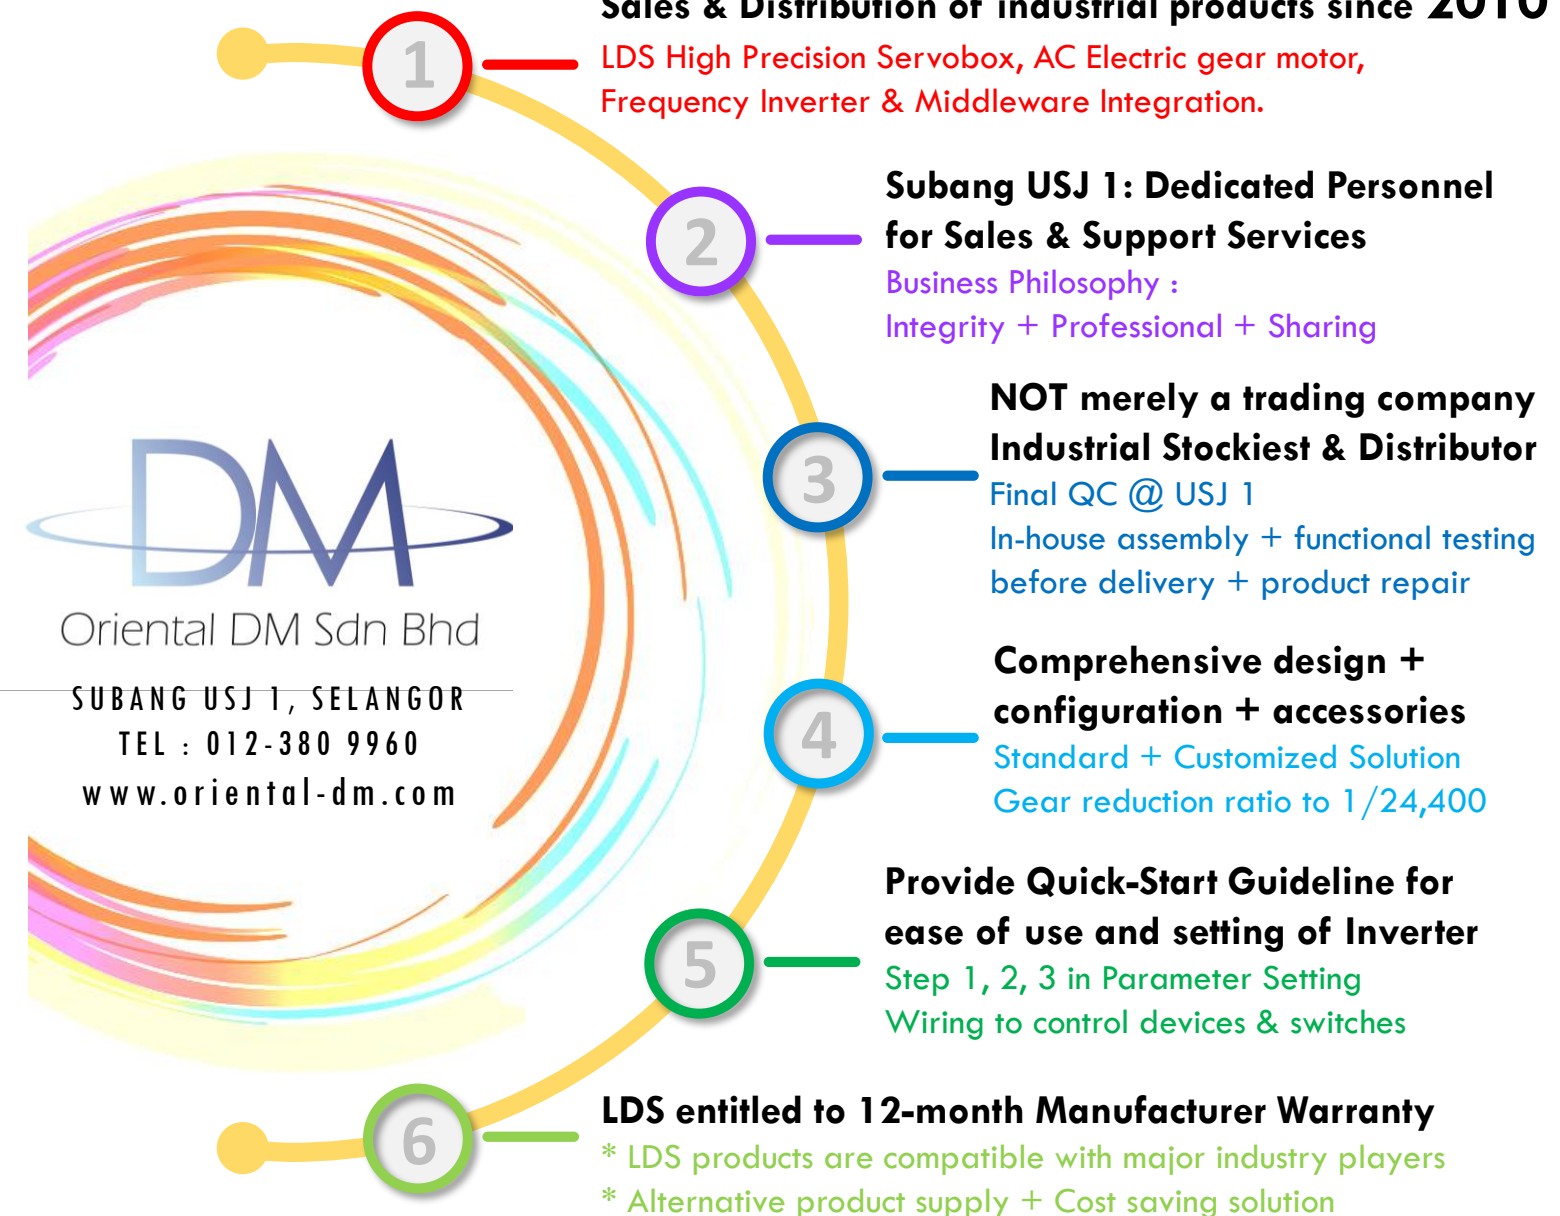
Sales & Distribution of Industrial products since 2010

1

LDS High Precision Servobox, AC Electric gear motor, Frequency Inverter & Middleware Integration.

2

Subang USJ 1: Dedicated Personnel for Sales & Support Services

Business Philosophy :

Integrity + Professional + Sharing

3

NOT merely a trading company

Industrial Stockiest & Distributor

Final QC @ USJ 1

In-house assembly + functional testing before delivery + product repair

4

Comprehensive design + configuration + accessories

Standard + Customized Solution

Gear reduction ratio to 1/24,400

5

Provide Quick-Start Guideline for ease of use and setting of Inverter

Step 1, 2, 3 in Parameter Setting

Wiring to control devices & switches

6

LDS entitled to 12-month Manufacturer Warranty

* LDS products are compatible with major industry players

* Alternative product supply + Cost saving solution

DM

Oriental DM Sdn Bhd

SUBANG USJ 1, SELANGOR

TEL : 012-380 9960

www.oriental-dm.com